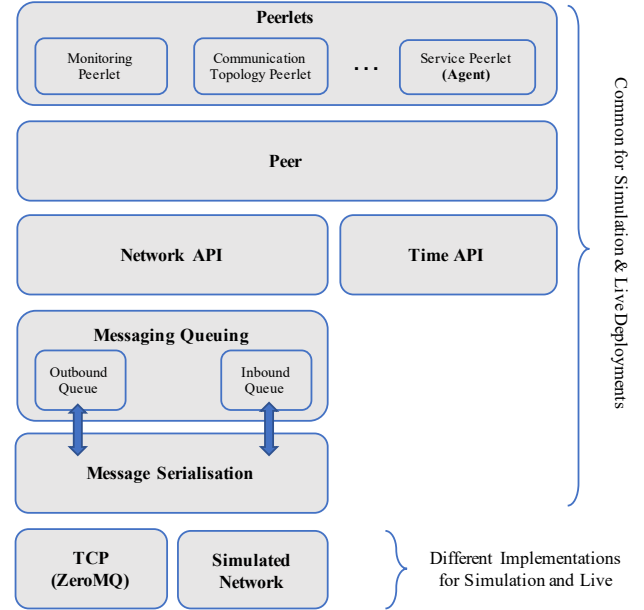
Peerlets

Monitoring Peerlet

Communication Topology Peerlet

...

Service Peerlet (Agent)

Peer

Network API

Time API

Messaging Queuing

Outbound Queue

Inbound Queue

Message Serialisation

Common for Simulation & Live Deployments

TCP (ZeroMQ)

Simulated Network

Different Implementations for Simulation and Live